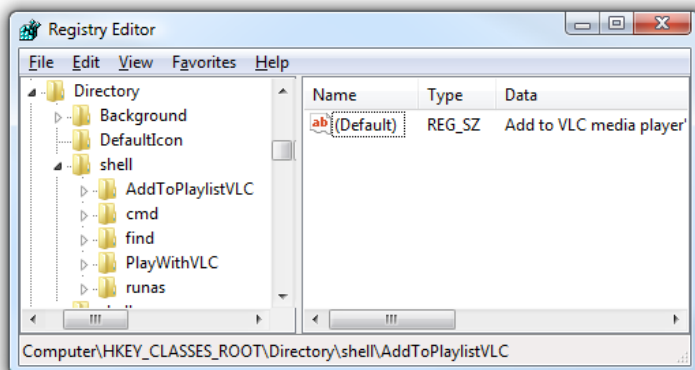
Registry Editor

File Edit View Favorites Help

Directory
Background
DefaultIcon
shell
AddToPlaylistVLC
cmd
find
PlayWithVLC
runas

| Name | Type | Data |
|---|---|---|
| ab (Default) | REG_SZ | Add to VLC media player' |

Computer\HKEY_CLASSES_ROOT\Directory\shell\AddToPlaylistVLC